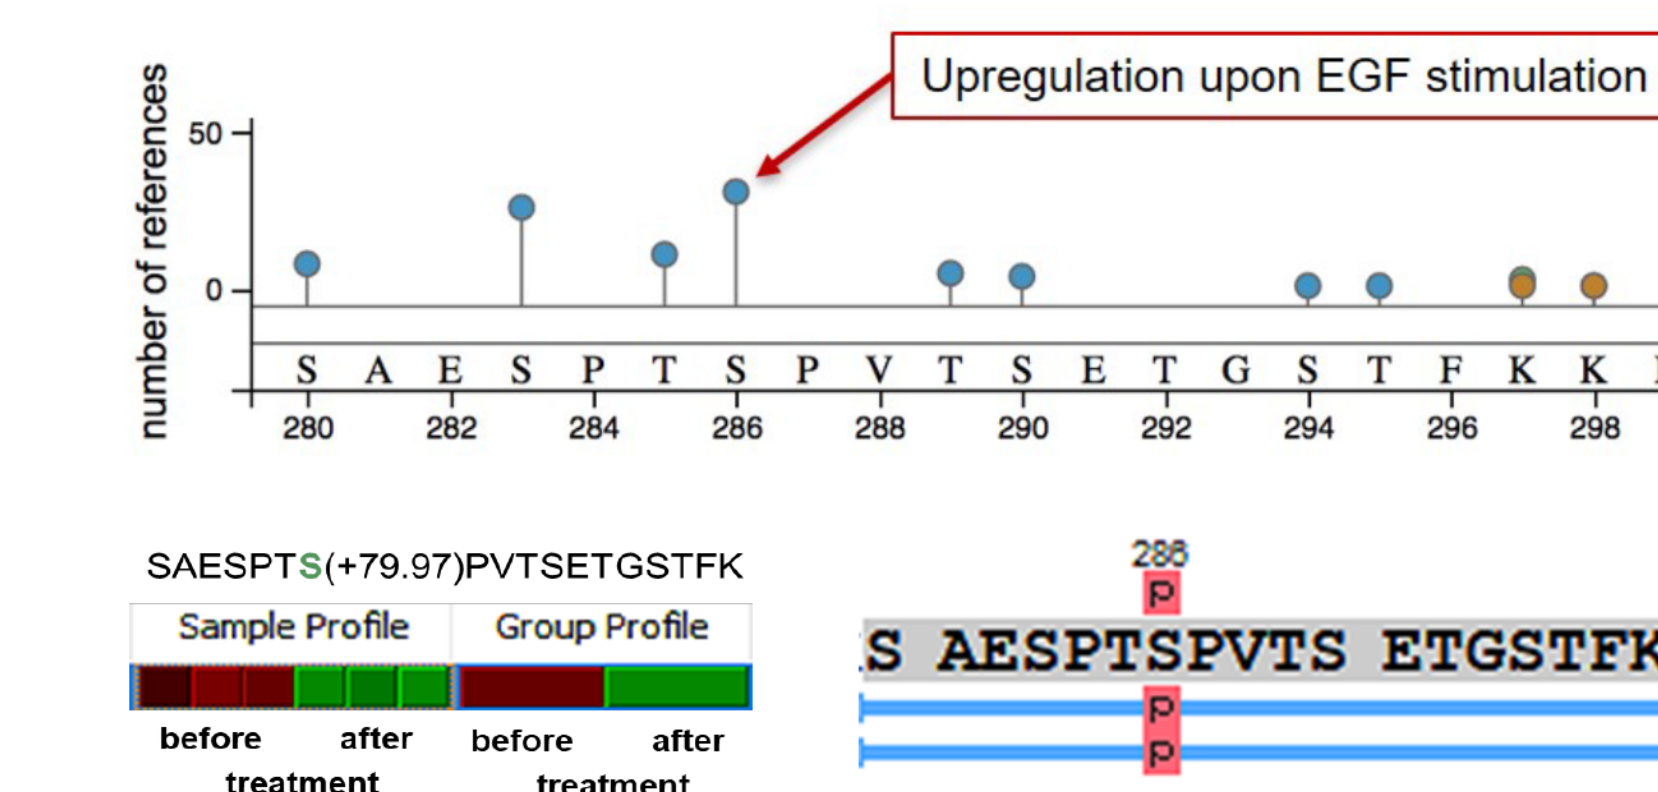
Upregulation upon EGF stimulation

number of references

50

0

S A E S P T S P V T S E T G S T F K K

280 282 284 286 288 290 292 294 296 298

SAESPTS(+79.97)PVTSETGSTFK

| Sample Profile | Group Profile |
|---|---|

before after treatment before after treatment

286
P
S AESPTSPVTS ETGSTFK
P
P